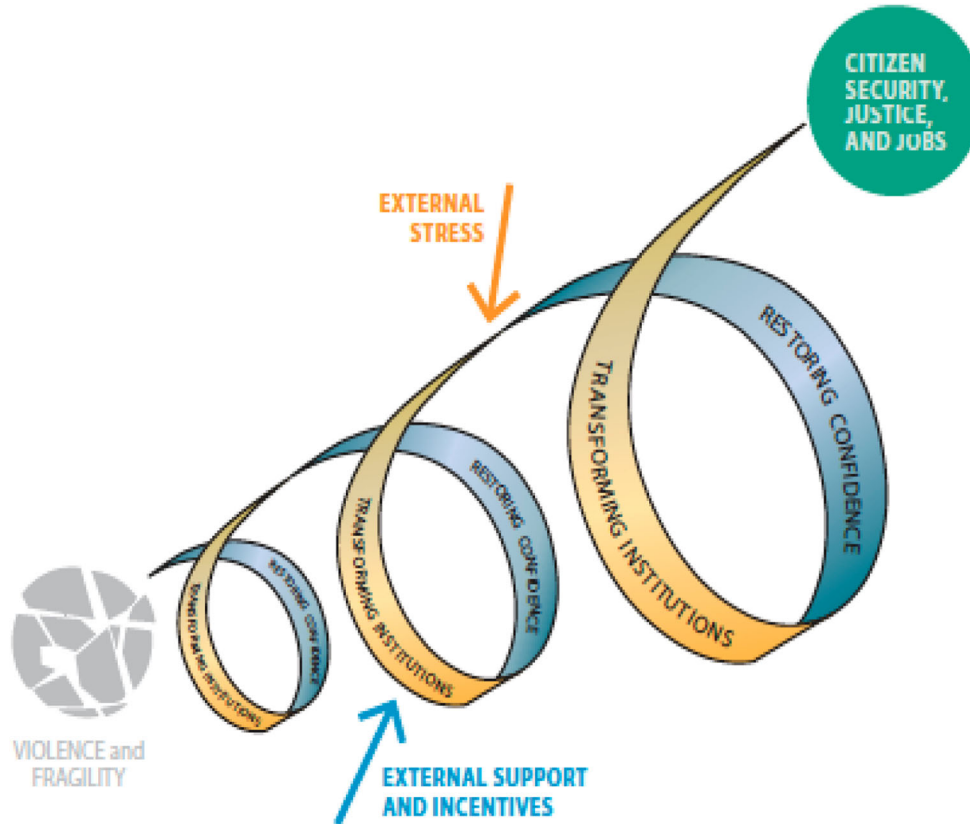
CITIZEN SECURITY, JUSTICE, AND JOBS

EXTERNAL STRESS

RESTORING CONFIDENCE

TRANSFORMING INSTITUTIONS

RESTORING CONFIDENCE

TRANSFORMING INSTITUTIONS

RESTORING CONFIDENCE

TRANSFORMING INSTITUTIONS

VIOLENCE and FRAGILITY

EXTERNAL SUPPORT AND INCENTIVES